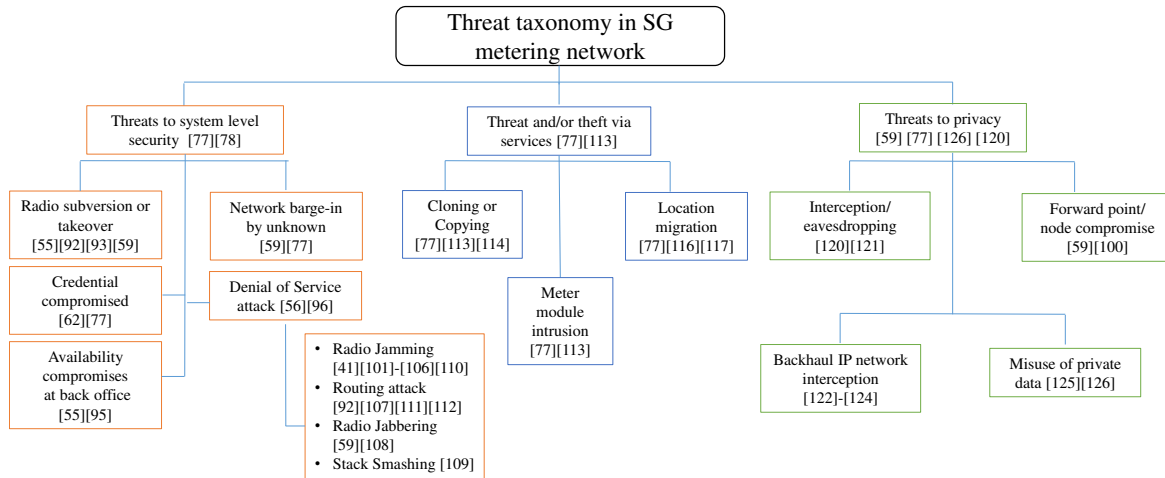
Threat taxonomy in SG metering network

Threats to system level security [77][78]

Radio subversion or takeover [55][92][93][59]

Network barge-in by unknown [59][77]

Credential compromised [62][77]

Denial of Service attack [56][96]

Availability compromises at back office [55][95]

• Radio Jamming [41][101]-[106][110]
• Routing attack [92][107][111][112]
• Radio Jabbering [59][108]
• Stack Smashing [109]

Threat and/or theft via services [77][113]

Cloning or Copying [77][113][114]

Location migration [77][116][117]

Meter module intrusion [77][113]

Threats to privacy [59] [77] [126] [120]

Interception/ eavesdropping [120][121]

Forward point/ node compromise [59][100]

Backhaul IP network interception [122]-[124]

Misuse of private data [125][126]